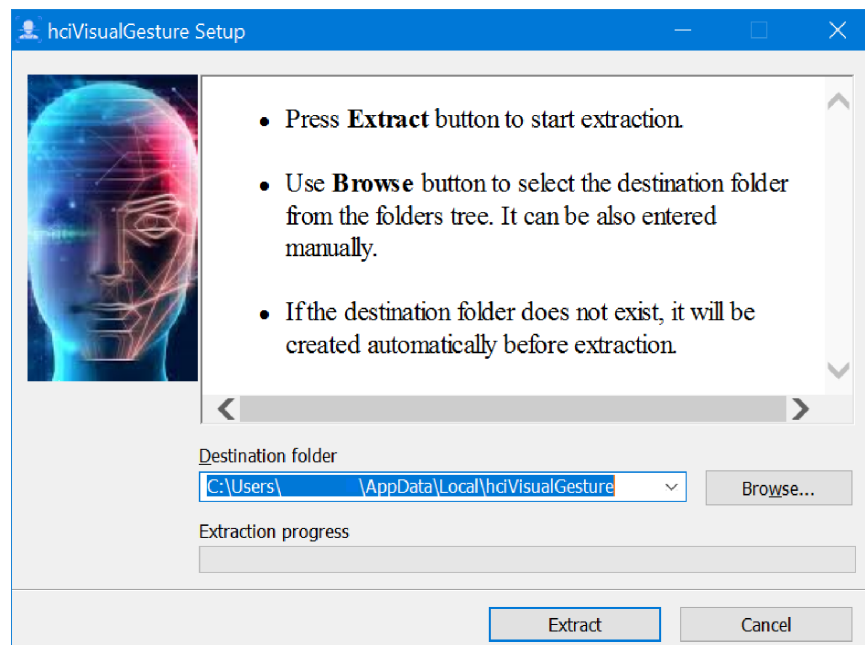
hciVisualGesture Setup

• Press **Extract** button to start extraction.

• Use **Browse** button to select the destination folder from the folders tree. It can be also entered manually.

• If the destination folder does not exist, it will be created automatically before extraction.

Destination folder

C:\Users\ \AppData\Local\hciVisualGesture

Browse...

Extraction progress

Extract

Cancel